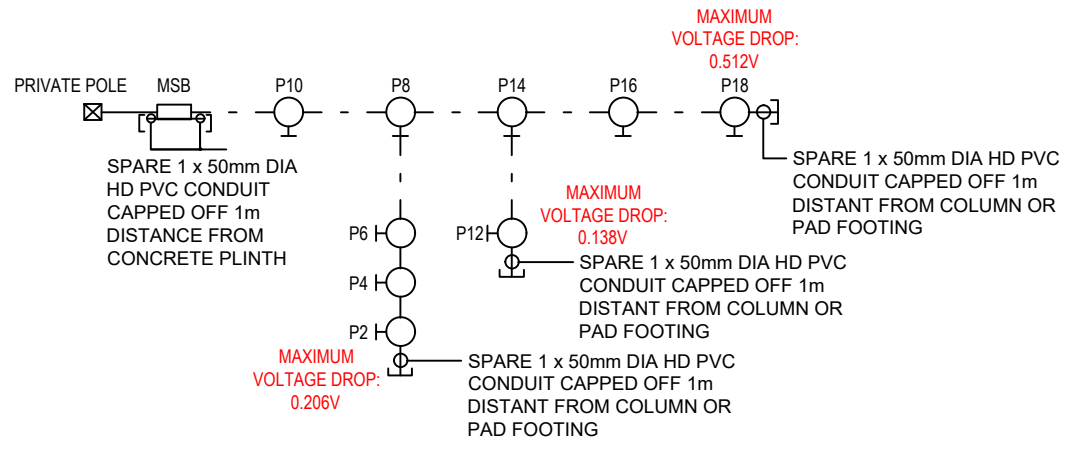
MAXIMUM VOLTAGE DROP: 0.512V

PRIVATE POLE MSB P10 P8 P14 P16 P18

SPARE 1 x 50mm DIA HD PVC CONDUIT CAPPED OFF 1m DISTANCE FROM CONCRETE PLINTH

SPARE 1 x 50mm DIA HD PVC CONDUIT CAPPED OFF 1m DISTANT FROM COLUMN OR PAD FOOTING

MAXIMUM VOLTAGE DROP: 0.138V

P6

P12

SPARE 1 x 50mm DIA HD PVC CONDUIT CAPPED OFF 1m DISTANT FROM COLUMN OR PAD FOOTING

P4

P2

MAXIMUM VOLTAGE DROP: 0.206V

SPARE 1 x 50mm DIA HD PVC CONDUIT CAPPED OFF 1m DISTANT FROM COLUMN OR PAD FOOTING